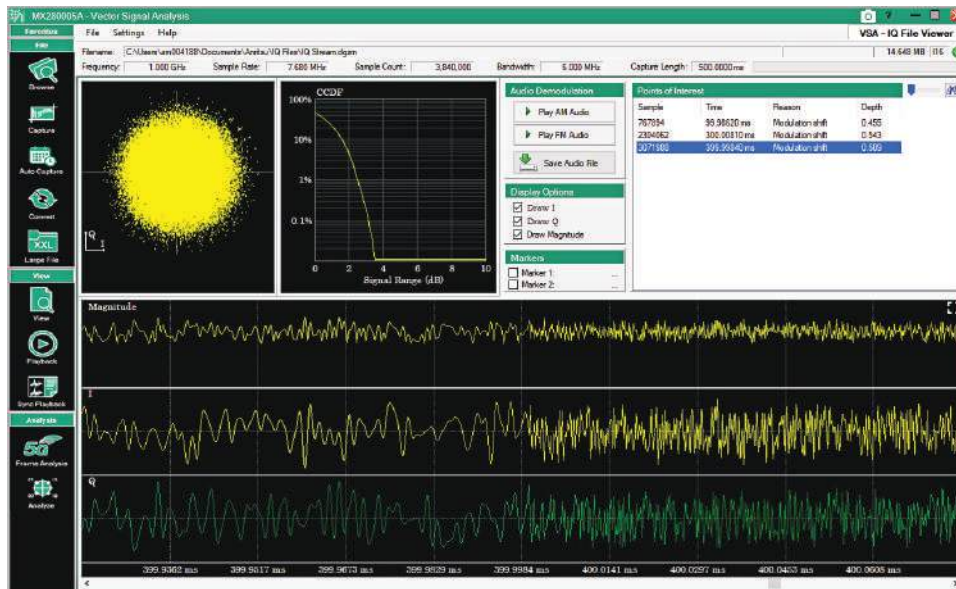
MX280006A - Vector Signal Analysis

Functions
File
Browse
Capture
Auto Capture
Convert
XXL
Large File
View
View
Playback
Sync Playback
Analysis
5G
Frame Analysis
Analyze

File Settings Help

VSA - IQ File Viewer

Filename: C:\Users\sm004188\Documents\Anritsu\IQ Files\IQ Stream.dgzm

14.648 MB

Frequency: 1.000 GHz Sample Rate: 7.680 MHz Sample Count: 3,840,000 Bandwidth: 6.000 MHz Capture Length: 500.0000 ms

Q
I

CCDF
100%
10%
1%
0.1%
0 2 4 6 8 10
Signal Range (dB)

Audio Demodulation
Play AM Audio
Play FM Audio
Save Audio File

Display Options
Draw I
Draw Q
Draw Magnitude

Markers
Marker 1: ...
Marker 2: ...

Points of Interest

| Sample | Time | Reason | Depth |
|---|---|---|---|
| 767894 | 99.98620 ms | Modulation shift | 0.455 |
| 2304062 | 300.00810 ms | Modulation shift | 0.543 |
| 3071980 | 399.99840 ms | Modulation shift | 0.509 |

Magnitude

I

Q

399.9362 ms 399.9517 ms 399.9673 ms 399.9829 ms 399.9984 ms 400.0141 ms 400.0297 ms 400.0453 ms 400.0608 ms